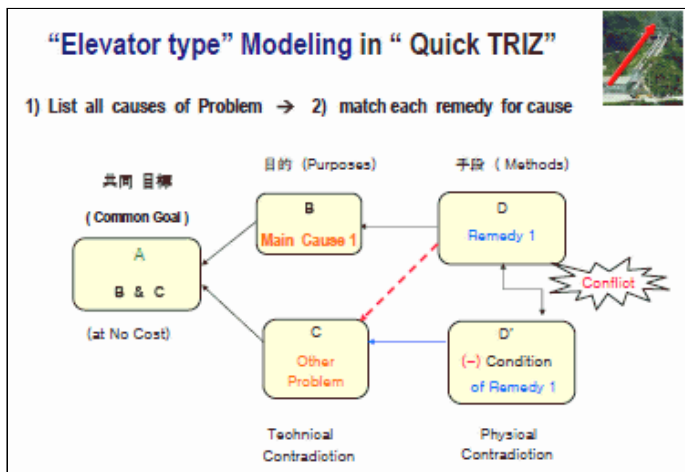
“Elevator type” Modeling in “ Quick TRIZ”

1) List all causes of Problem → 2) match each remedy for cause

共同 目標

( Common Goal )

A

B & C

(at No Cost)

目的 (Purposes)

B

Main Cause 1

C

Other Problem

Technical Contradiction

手段 ( Methods)

D

Remedy 1

Conflict

D'

(−) Condition of Remedy 1

Physical Contradiction